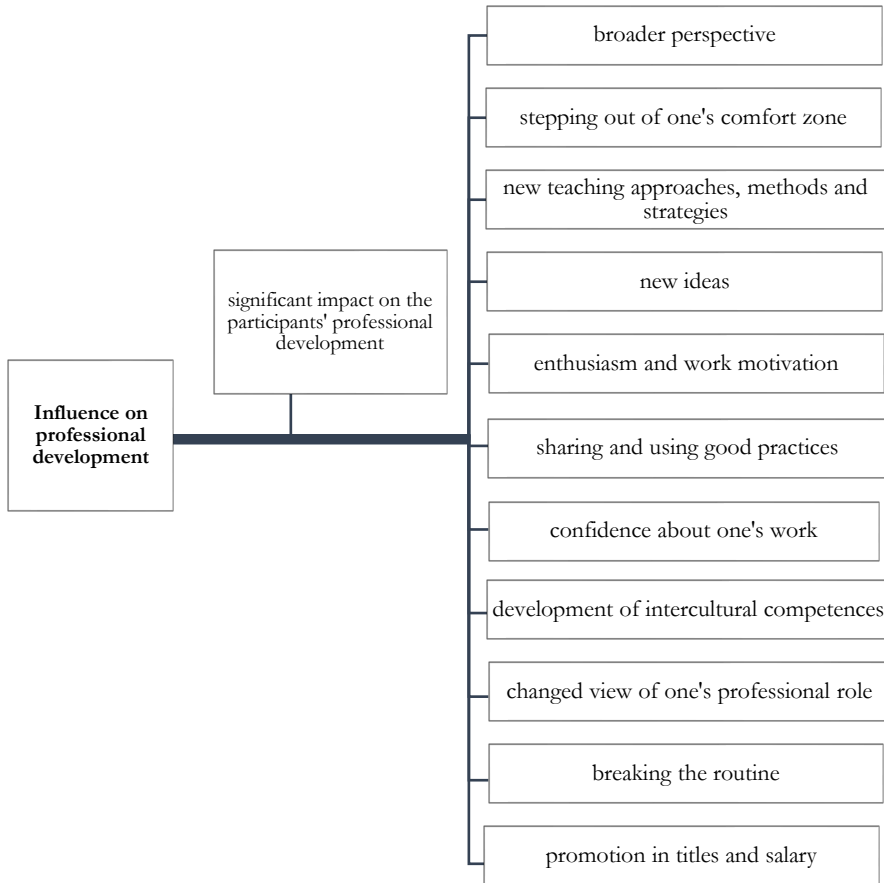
Influence on professional development

significant impact on the participants' professional development

broader perspective

stepping out of one's comfort zone

new teaching approaches, methods and strategies

new ideas

enthusiasm and work motivation

sharing and using good practices

confidence about one's work

development of intercultural competences

changed view of one's professional role

breaking the routine

promotion in titles and salary